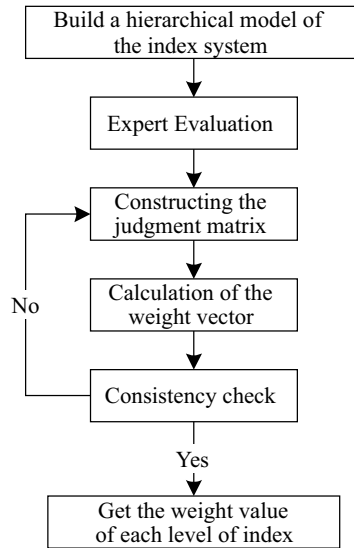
Build a hierarchical model of the index system

Expert Evaluation

Constructing the judgment matrix

No

Calculation of the weight vector

Consistency check

Yes

Get the weight value of each level of index